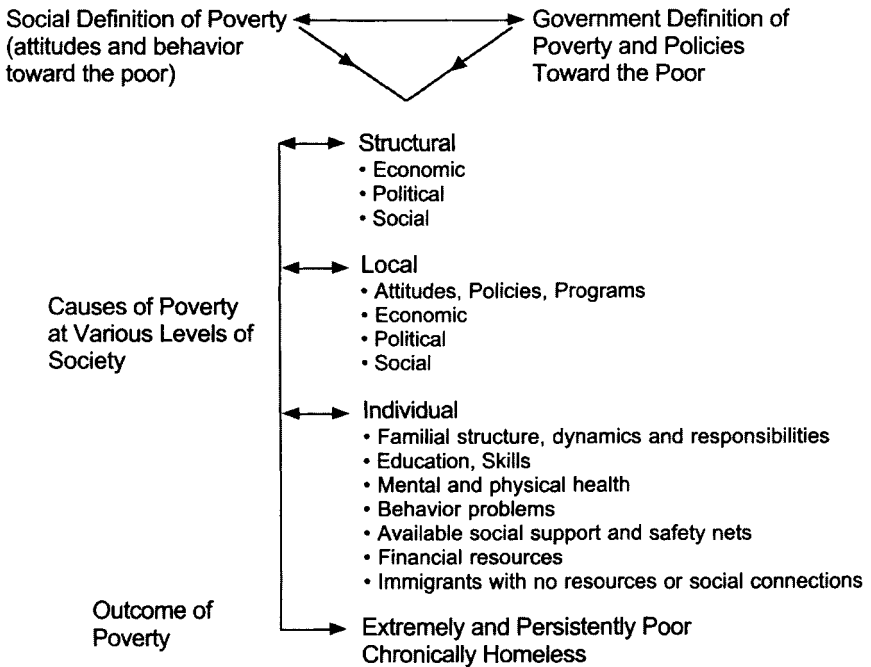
Social Definition of Poverty (attitudes and behavior toward the poor)

Government Definition of Poverty and Policies Toward the Poor

Structural
• Economic
• Political
• Social

Local
• Attitudes, Policies, Programs
• Economic
• Political
• Social

Causes of Poverty at Various Levels of Society

Individual
• Familial structure, dynamics and responsibilities
• Education, Skills
• Mental and physical health
• Behavior problems
• Available social support and safety nets
• Financial resources
• Immigrants with no resources or social connections

Outcome of Poverty

Extremely and Persistently Poor
Chronically Homeless